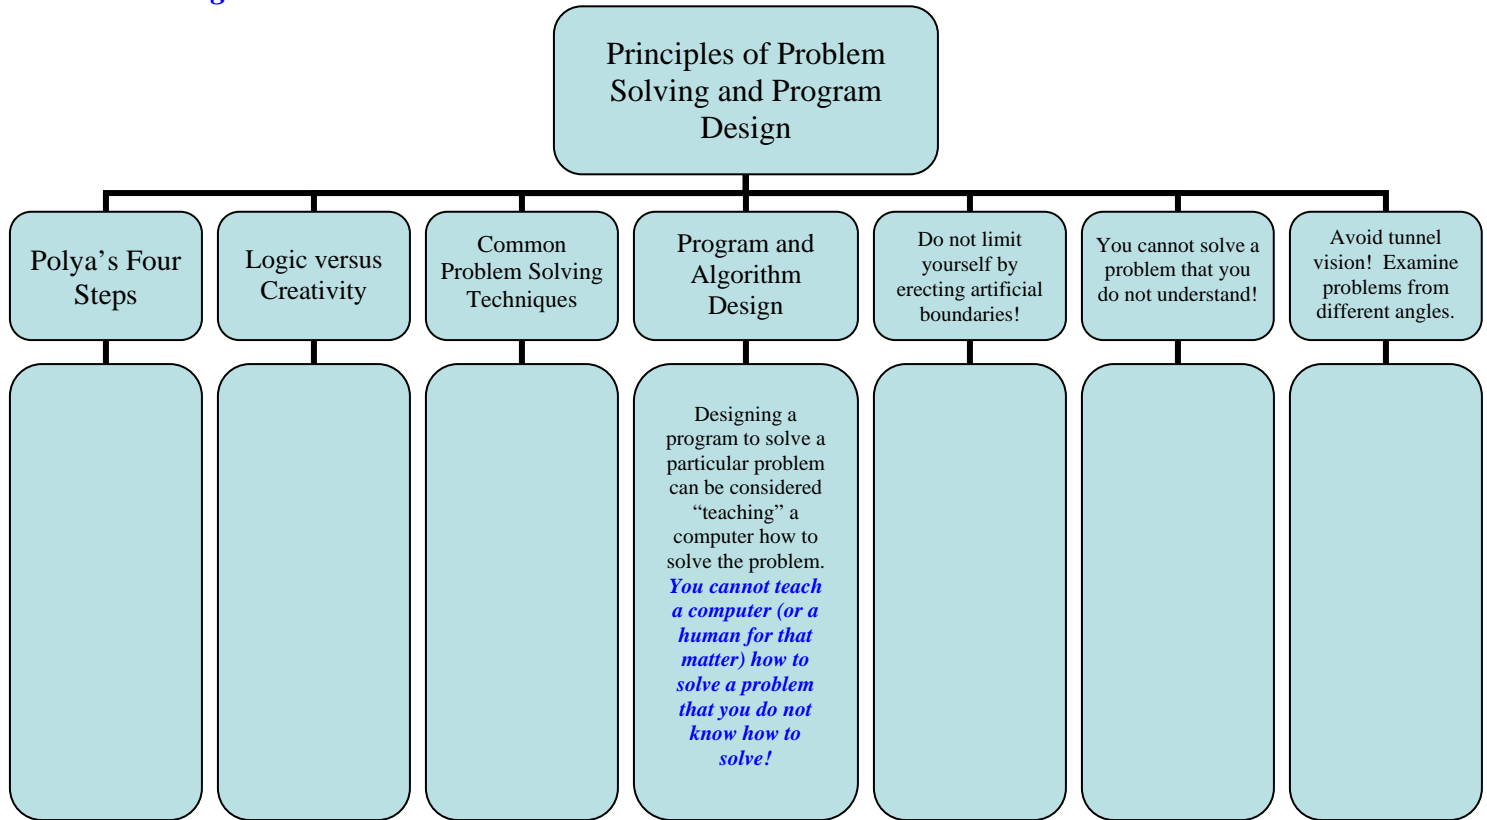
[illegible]

Principles of Problem Solving and Program Design

Polya's Four Steps

Logic versus Creativity

Common Problem Solving Techniques

Program and Algorithm Design

Do not limit yourself by erecting artificial boundaries!

You cannot solve a problem that you do not understand!

Avoid tunnel vision! Examine problems from different angles.

Designing a program to solve a particular problem can be considered "teaching" a computer how to solve the problem. ***You cannot teach a computer (or a human for that matter) how to solve a problem that you do not know how to solve!***